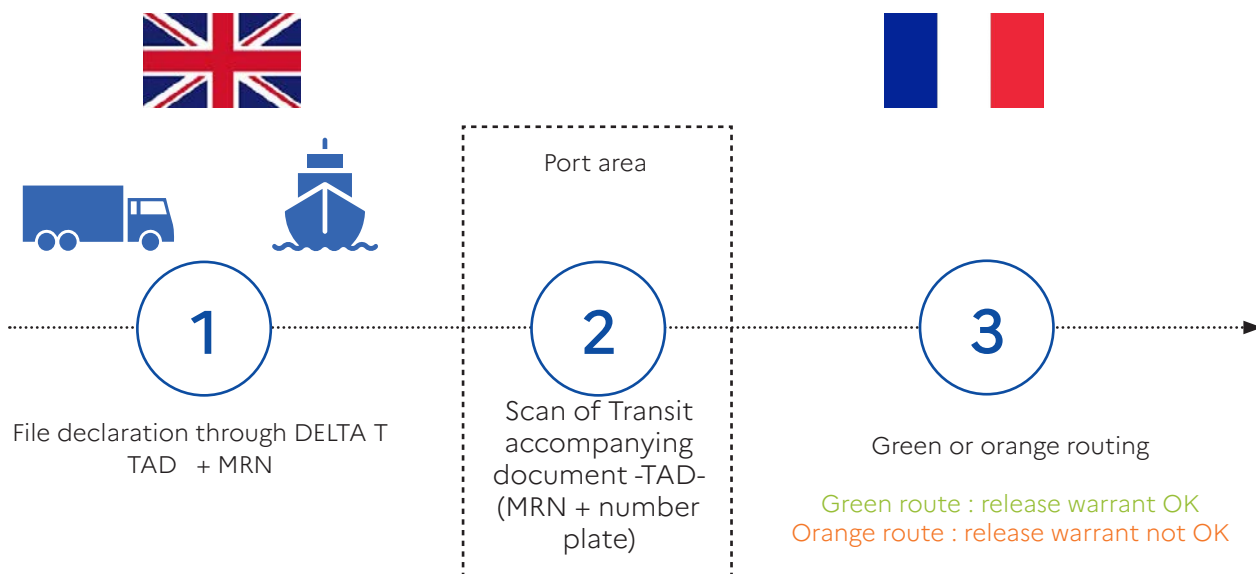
Port area

1

File declaration through DELTA T
TAD + MRN

2

Scan of Transit accompanying document -TAD- (MRN + number plate)

3

Green or orange routing

Green route : release warrant OK
Orange route : release warrant not OK